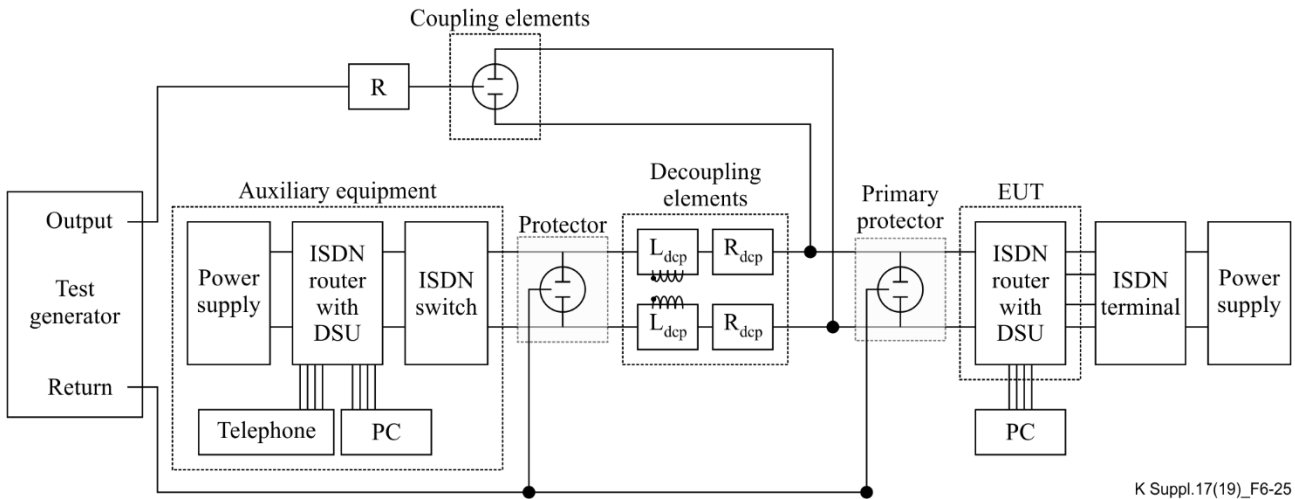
Coupling elements

R

Test generator

Output

Return

Auxiliary equipment

Power supply

ISDN router with DSU

ISDN switch

Telephone

PC

Protector

Decoupling elements

$L_{dcp}$

$R_{dcp}$

$L_{dcp}$

$R_{dcp}$

Primary protector

EUT

ISDN router with DSU

PC

ISDN terminal

Power supply

K Suppl.17(19)_F6-25